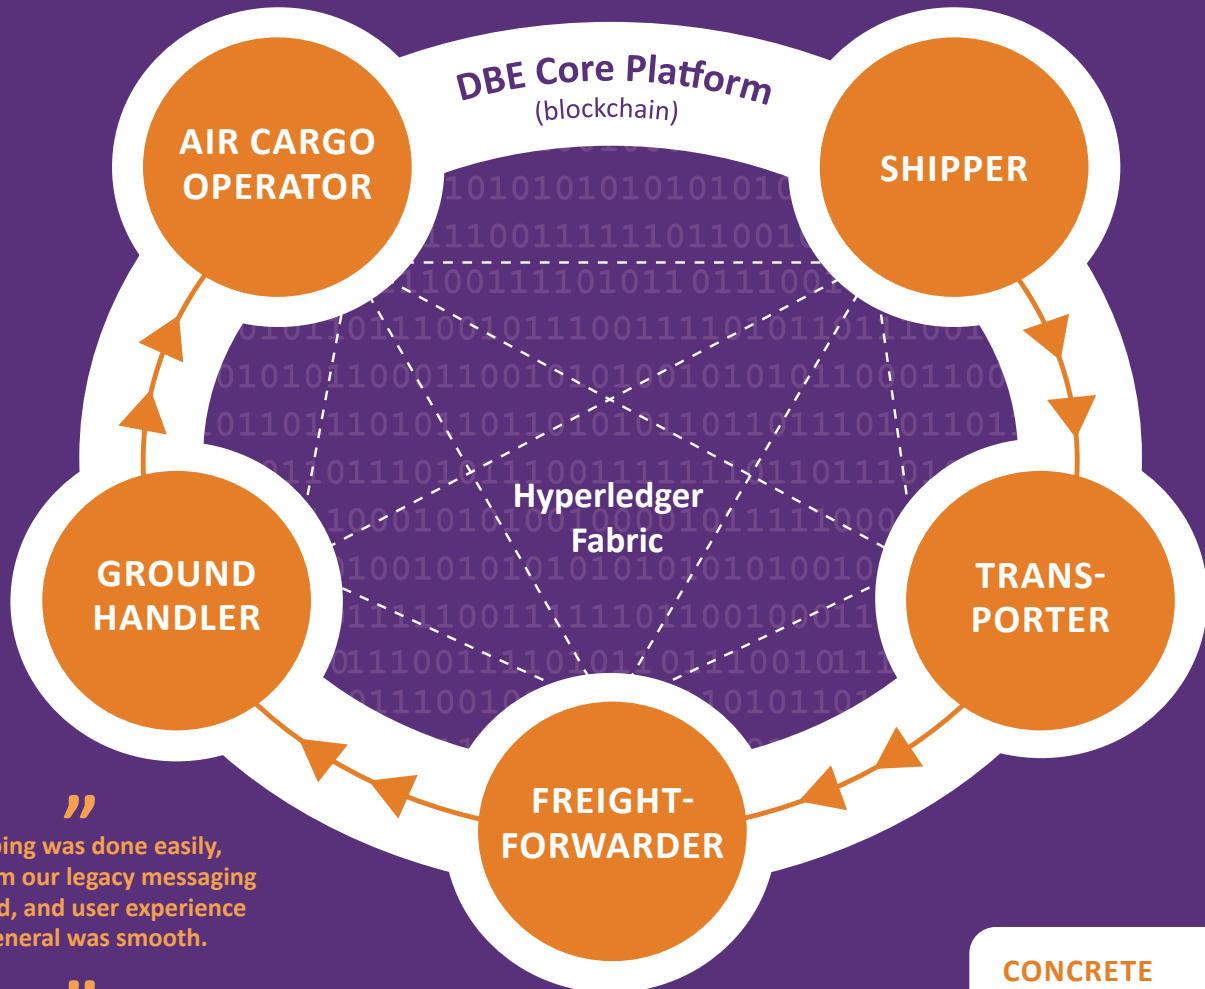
DBE Core Platform
(blockchain)

AIR CARGO OPERATOR

SHIPPER

Hyperledger Fabric

GROUND HANDLER

TRANS-PORTER

FREIGHT-FORWARDER

"

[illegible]ping was done easily, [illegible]m our legacy messaging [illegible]d, and user experience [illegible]eneral was smooth.

"

CONCRETE